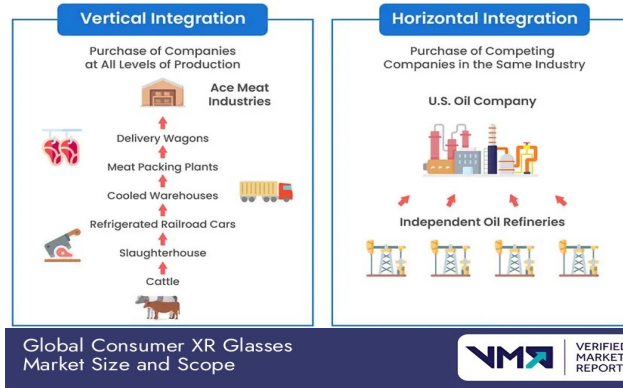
Vertical Integration

Purchase of Companies at All Levels of Production

Ace Meat Industries

Delivery Wagons

Meat Packing Plants

Cooled Warehouses

Refrigerated Railroad Cars

Slaughterhouse

Cattle

Horizontal Integration

Purchase of Competing Companies in the Same Industry

U.S. Oil Company

Independent Oil Refineries

Global Consumer XR Glasses Market Size and Scope

VMR VERIFIED MARKET REPORTS